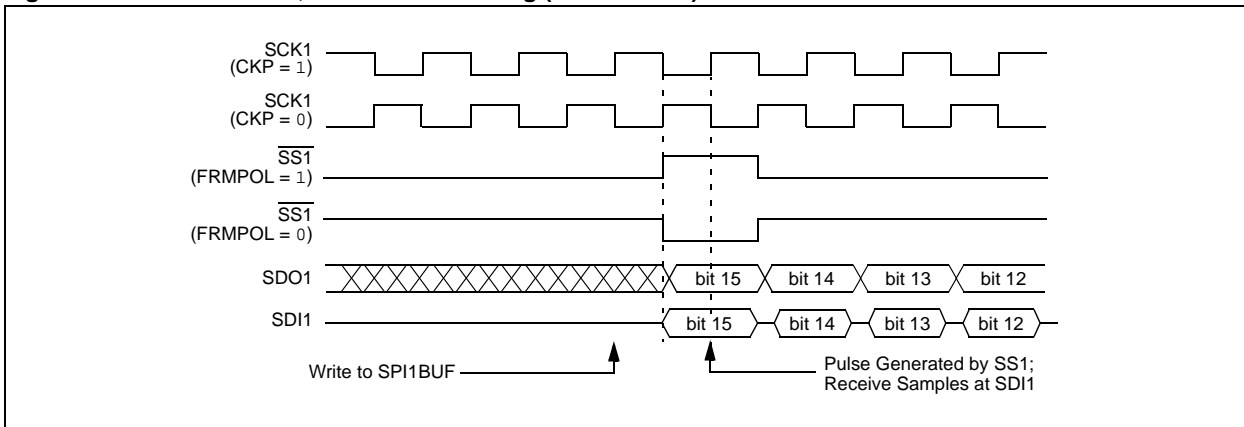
SCK1
(CKP = 1)

SCK1
(CKP = 0)

$\overline{SS1}$
(FRMPOL = 1)

$\overline{SS1}$
(FRMPOL = 0)

SDO1

bit 15

bit 14

bit 13

bit 12

SDI1

bit 15

bit 14

bit 13

bit 12

Write to SPI1BUF

Pulse Generated by SS1;
Receive Samples at SDI1